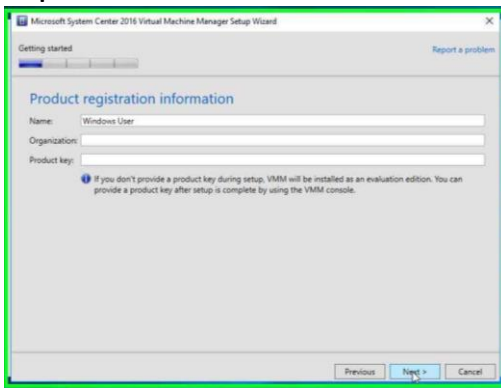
Microsoft System Center 2016 Virtual Machine Manager Setup Wizard

Getting started

Report a problem

Product registration information

Name: Windows User

Organization:

Product key:

If you don't provide a product key during setup, VMM will be installed as an evaluation edition. You can provide a product key after setup is complete by using the VMM console.

Previous

Next >

Cancel